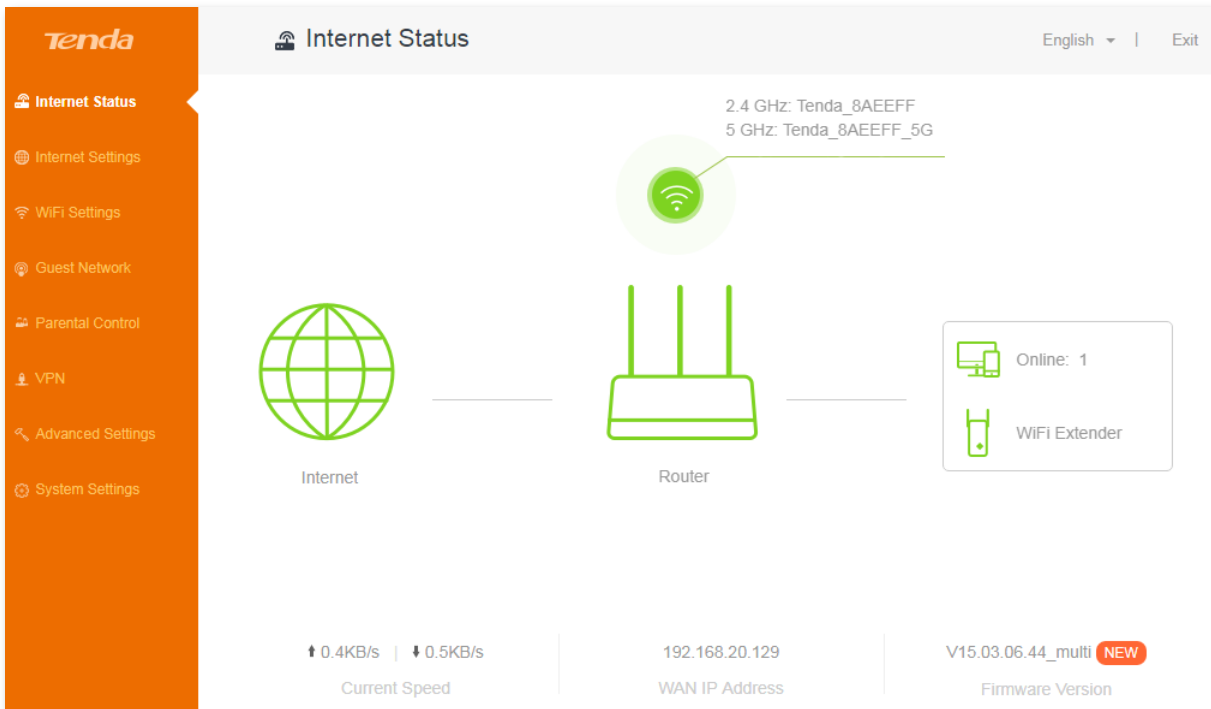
Tenda

Internet Status

Internet Settings

WiFi Settings

Guest Network

Parental Control

VPN

Advanced Settings

System Settings

Internet Status

English | Exit

2.4 GHz: Tenda_8AEEFF
5 GHz: Tenda_8AEEFF_5G

Internet

Router

Online: 1

WiFi Extender

↑ 0.4KB/s | ↓ 0.5KB/s
Current Speed

192.168.20.129
WAN IP Address

V15.03.06.44_multi NEW
Firmware Version